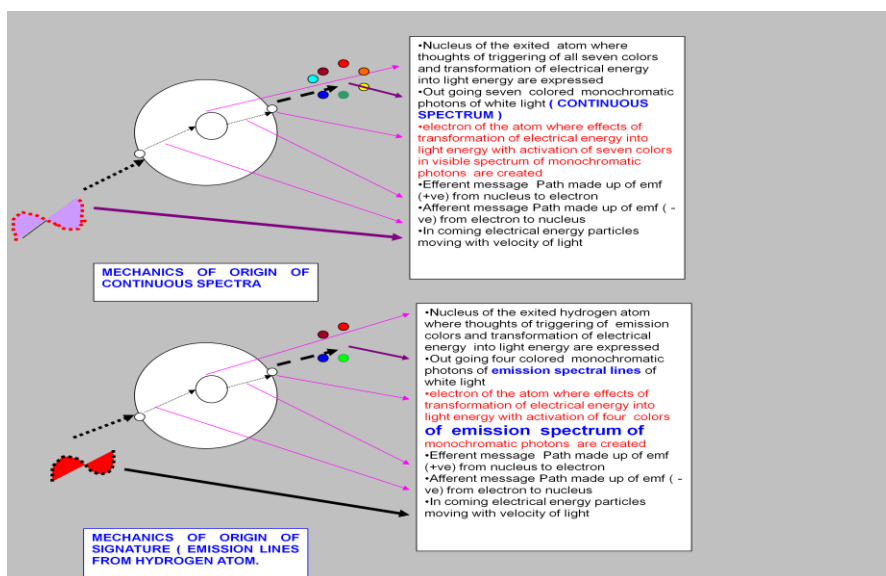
•Nucleus of the exited atom where thoughts of triggering of all seven colors and transformation of electrical energy into light energy are expressed
•Out going seven colored monochromatic photons of white light ( CONTINUOUS SPECTRUM )
•electron of the atom where effects of transformation of electrical energy into light energy with activation of seven colors in visible spectrum of monochromatic photons are created
•Efferent message Path made up of emf (+ve) from nucleus to electron
•Afferent message Path made up of emf ( -ve) from electron to nucleus
•In coming electrical energy particles moving with velocity of light

MECHANICS OF ORIGIN OF CONTINUOUS SPECTRA

•Nucleus of the exited hydrogen atom where thoughts of triggering of emission colors and transformation of electrical energy into light energy are expressed
•Out going four colored monochromatic photons of emission spectral lines of white light
•electron of the atom where effects of transformation of electrical energy into light energy with activation of four colors of emission spectrum of monochromatic photons are created
•Efferent message Path made up of emf (+ve) from nucleus to electron
•Afferent message Path made up of emf ( -ve) from electron to nucleus
•In coming electrical energy particles moving with velocity of light

MECHANICS OF ORIGIN OF SIGNATURE ( EMISSION LINES FROM HYDROGEN ATOM.